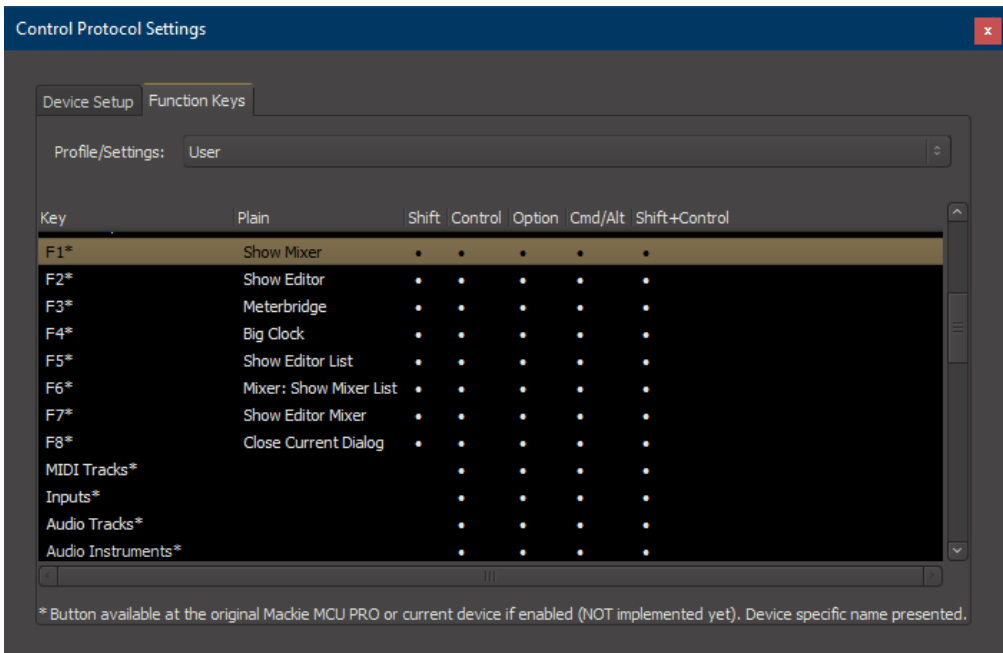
Control Protocol Settings

x

Device Setup | Function Keys

Profile/Settings: User

| Key | Plain | Shift | Control | Option | Cmd/Alt | Shift+Control |
|---|---|---|---|---|---|---|
| F1* | Show Mixer | • | • | • | • | • |
| F2* | Show Editor | • | • | • | • | • |
| F3* | Meterbridge | • | • | • | • | • |
| F4* | Big Clock | • | • | • | • | • |
| F5* | Show Editor List | • | • | • | • | • |
| F6* | Mixer: Show Mixer List | • | • | • | • | • |
| F7* | Show Editor Mixer | • | • | • | • | • |
| F8* | Close Current Dialog | • | • | • | • | • |
| MIDI Tracks* | | | • | • | • | • |
| Inputs* | | | • | • | • | • |
| Audio Tracks* | | | • | • | • | • |
| Audio Instruments* | | | • | • | • | • |

* Button available at the original Mackie MCU PRO or current device if enabled (NOT implemented yet). Device specific name presented.